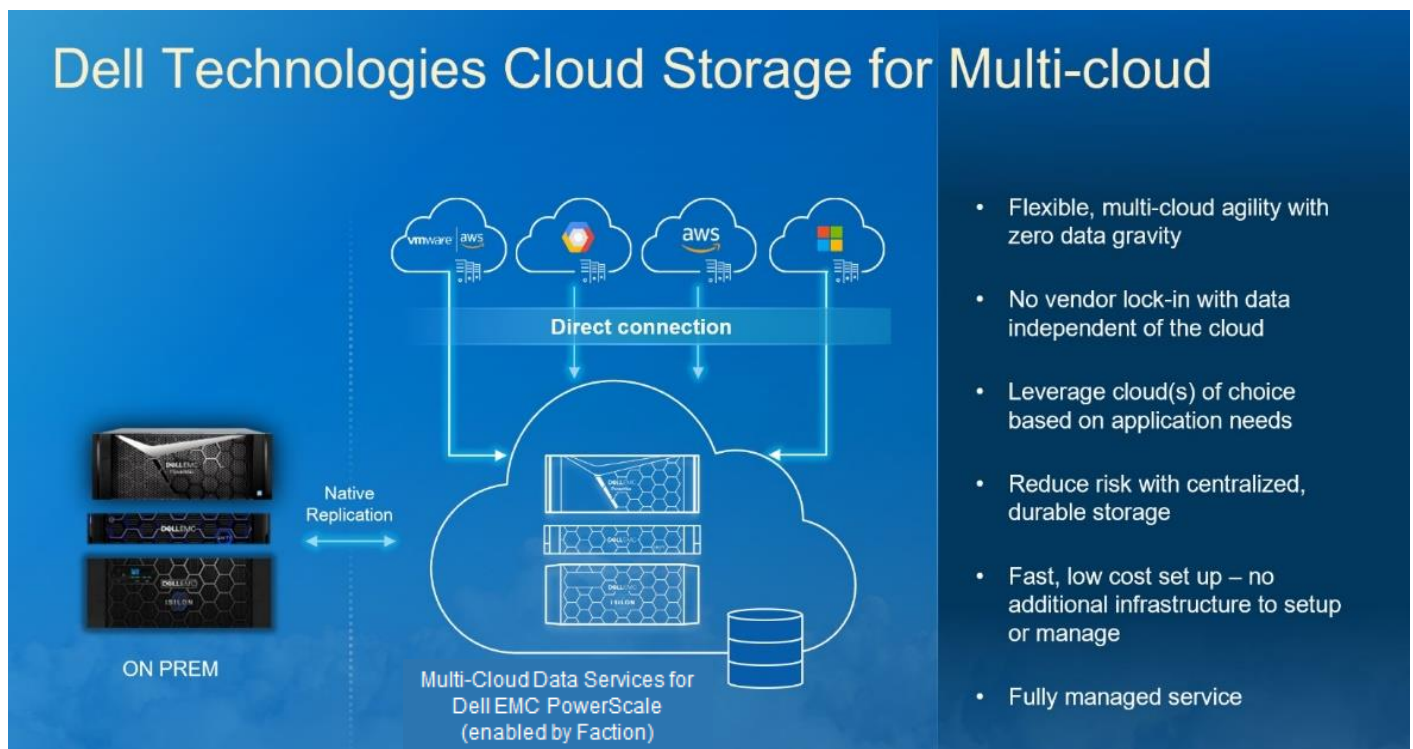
Dell Technologies Cloud Storage for Multi-cloud

vmware | aws

aws

Direct connection

Native Replication

DELL EMC

DELL EMC

DELL EMC

ISILON

ON PREM

DELL EMC

DELL EMC

DELL EMC

ISILON

Multi-Cloud Data Services for Dell EMC PowerScale (enabled by Faction)

- Flexible, multi-cloud agility with zero data gravity
- No vendor lock-in with data independent of the cloud
- Leverage cloud(s) of choice based on application needs
- Reduce risk with centralized, durable storage
- Fast, low cost set up – no additional infrastructure to setup or manage
- Fully managed service